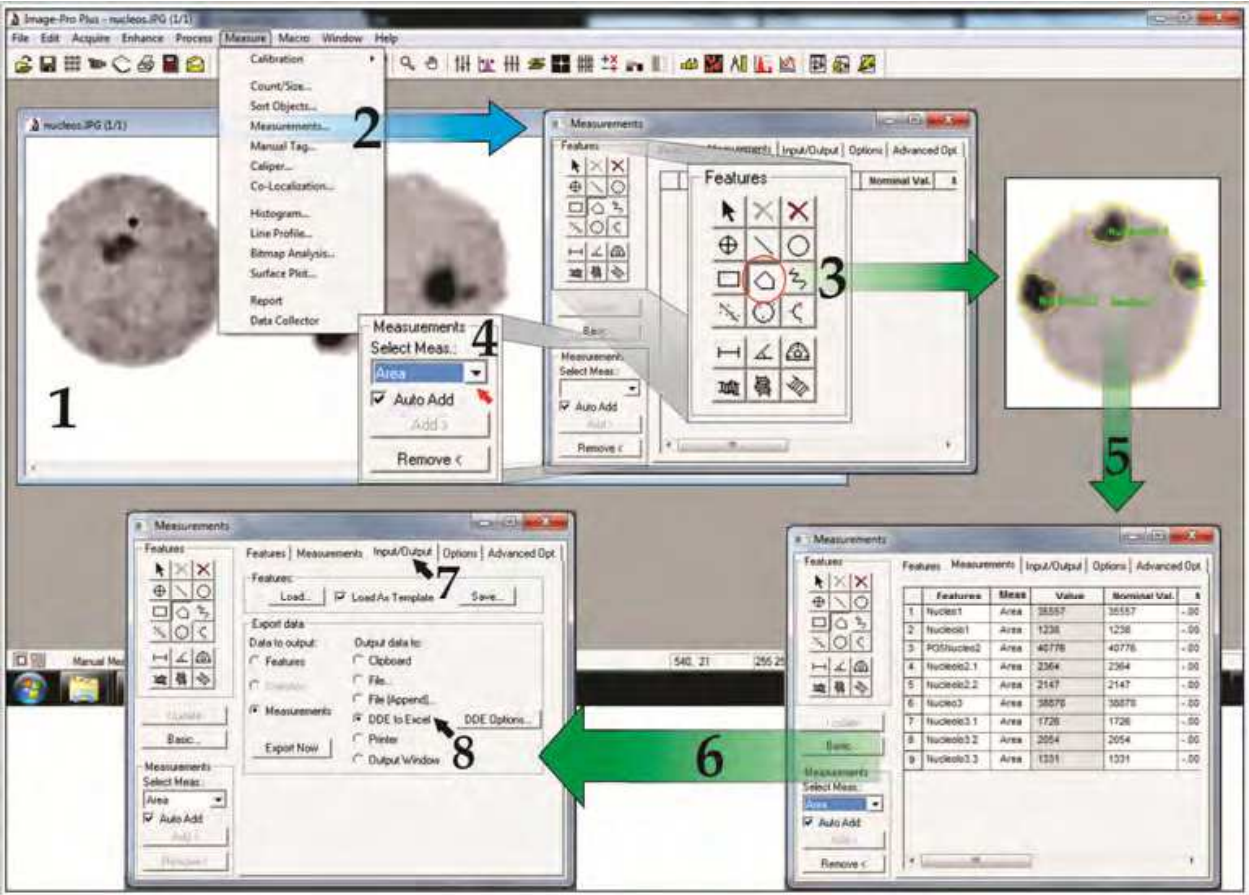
Image-Pro Plus - nucleos.JPG (1/1)
File Edit Acquire Enhance Process Measure Macro Window Help

Calibration
Count/Size...
Sort Objects...
Measurements...
Manual Tag...
Caliper...
Co-Localization...
Histogram...
Line Profile...
Bitmap Analysis...
Surface Plot...
Report
Data Collector

nucleos.JPG (1/1)

1

2

Measurements
Features
Features | Measurements | Input/Output | Options | Advanced Opt.
Nominal Val.

Features

3

Measurements
Select Meas.:
Area
Auto Add
Add >
Remove <

4

Basic...
Measurements
Select Meas.:
Auto Add
Add >
Remove <

5

Measurements
Features
Features | Measurements | Input/Output | Options | Advanced Opt.
Features:
Load... | Load As Template | Save...
Export data
Data to output:
Features
Statistics
Measurements
Output data to:
Clipboard
File...
File (Append)...
DDE to Excel
DDE Options...
Printer
Output Window
Export Now
Update
Basic...
Measurements
Select Meas.:
Area
Auto Add
Add >
Remove<

7

8

6

Manual Mea
540, 21
255 25

Measurements
Features
Features | Measurements | Input/Output | Options | Advanced Opt.

| | Features | Meas | Value | Nominal Val. | |
|---|---|---|---|---|---|
| 1 | Nucleo1 | Area | 35557 | 35557 | -.00 |
| 2 | Nucleolo1 | Area | 1238 | 1238 | -.00 |
| 3 | PGSNucleo2 | Area | 40776 | 40776 | -.00 |
| 4 | Nucleolo2.1 | Area | 2364 | 2364 | -.00 |
| 5 | Nucleolo2.2 | Area | 2147 | 2147 | -.00 |
| 6 | Nucleo3 | Area | 38870 | 38870 | -.00 |
| 7 | Nucleolo3.1 | Area | 1726 | 1726 | -.00 |
| 8 | Nucleolo3.2 | Area | 2054 | 2054 | -.00 |
| 9 | Nucleolo3.3 | Area | 1331 | 1331 | -.00 |

Update
Basic...
Measurements
Select Meas.:
Area
Auto Add
Add >
Remove <